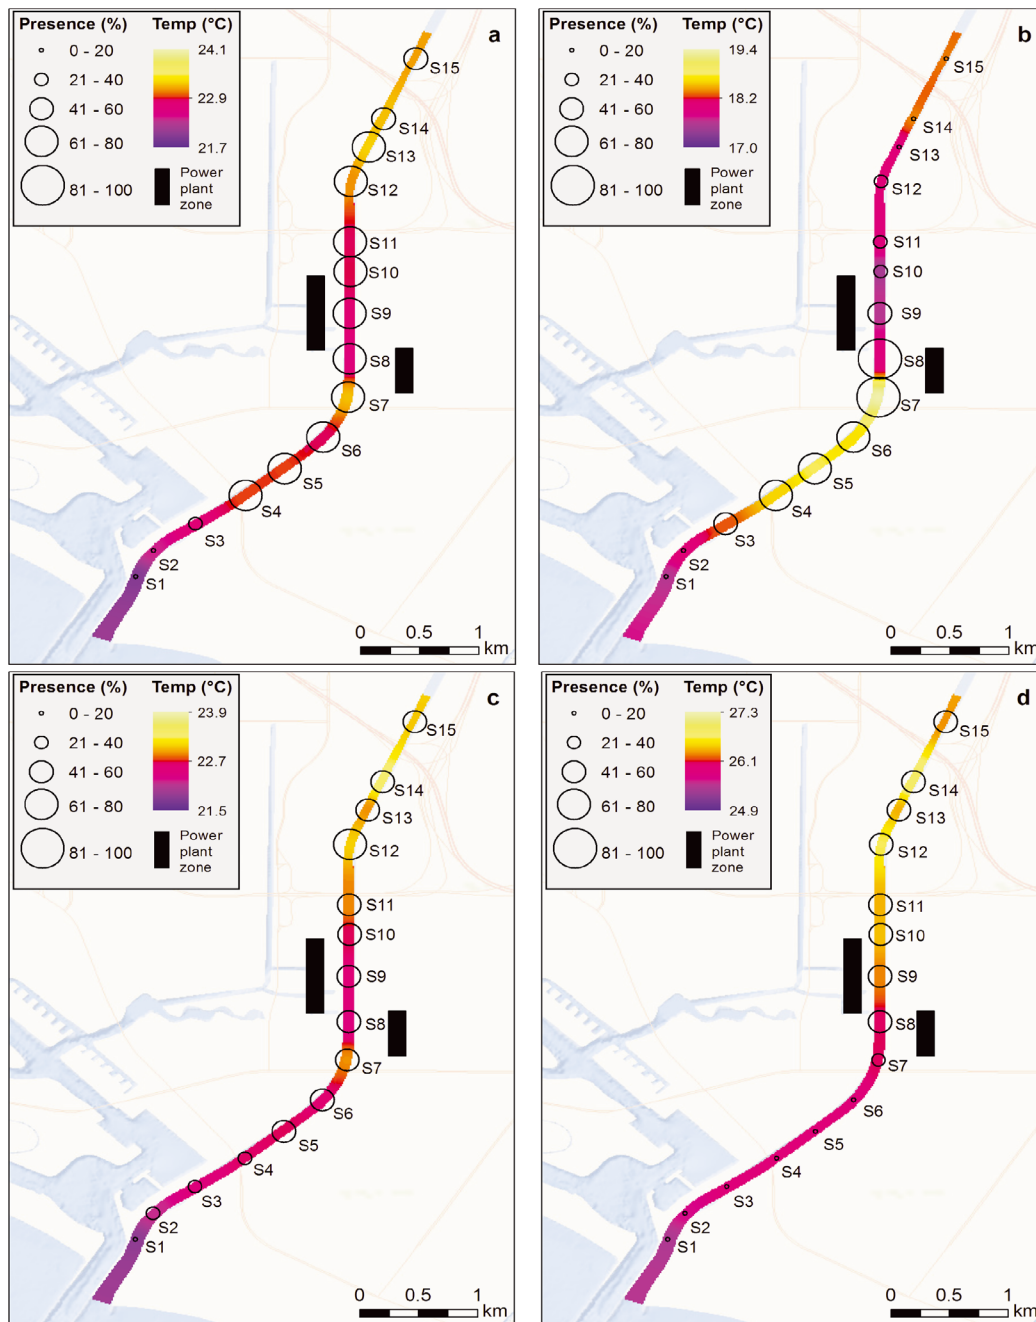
Presence (%)
0 - 20
21 - 40
41 - 60
61 - 80
81 - 100

Temp (°C)
24.1
22.9
21.7
Power plant zone

a

S15
S14
S13
S12
S11
S10
S9
S8
S7
S6
S5
S4
S3
S2
S1

0 0.5 1 km

Presence (%)
0 - 20
21 - 40
41 - 60
61 - 80
81 - 100

Temp (°C)
19.4
18.2
17.0
Power plant zone

b

S15
S14
S13
S12
S11
S10
S9
S8
S7
S6
S5
S4
S3
S2
S1

0 0.5 1 km

Presence (%)
0 - 20
21 - 40
41 - 60
61 - 80
81 - 100

Temp (°C)
23.9
22.7
21.5
Power plant zone

c

S15
S14
S13
S12
S11
S10
S9
S8
S7
S6
S5
S4
S3
S2
S1

0 0.5 1 km

Presence (%)
0 - 20
21 - 40
41 - 60
61 - 80
81 - 100

Temp (°C)
27.3
26.1
24.9
Power plant zone

d

S15
S14
S13
S12
S11
S10
S9
S8
S7
S6
S5
S4
S3
S2
S1

0 0.5 1 km